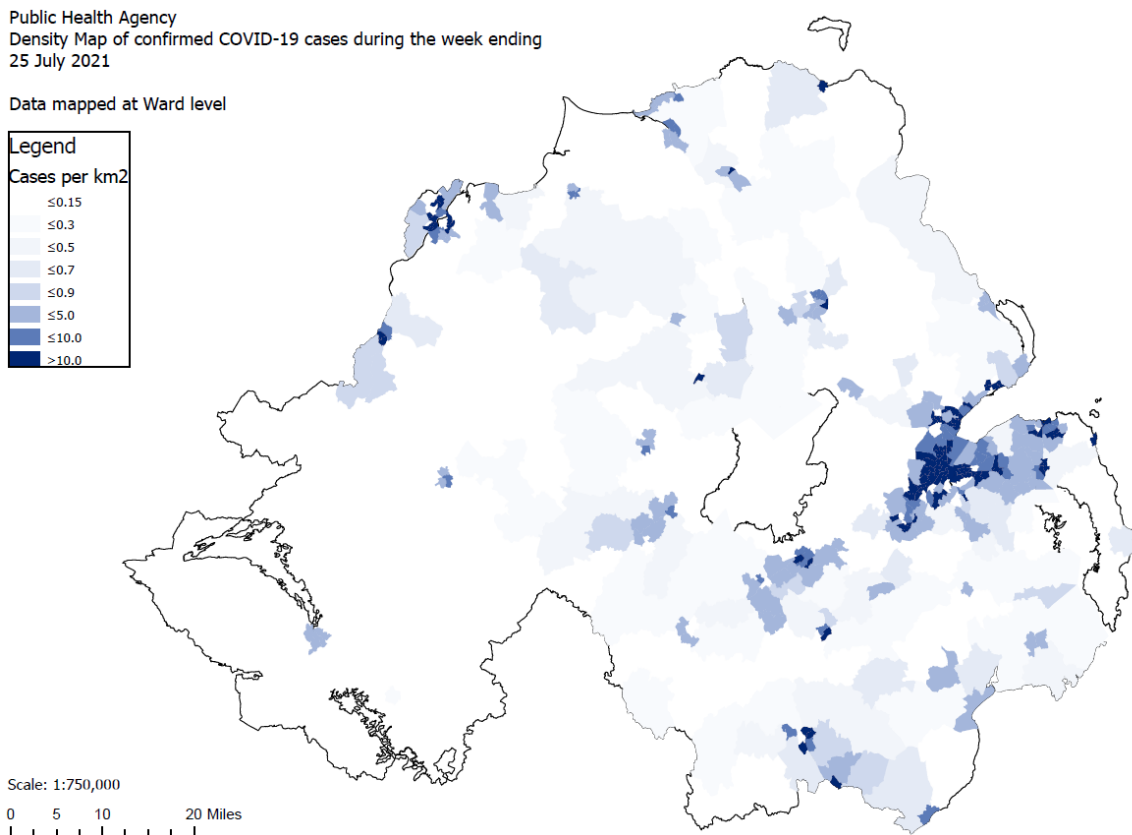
Public Health Agency
Density Map of confirmed COVID-19 cases during the week ending
25 July 2021

Data mapped at Ward level

Legend
Cases per km2
≤0.15
≤0.3
≤0.5
≤0.7
≤0.9
≤5.0
≤10.0
>10.0

Scale: 1:750,000
0 5 10 20 Miles